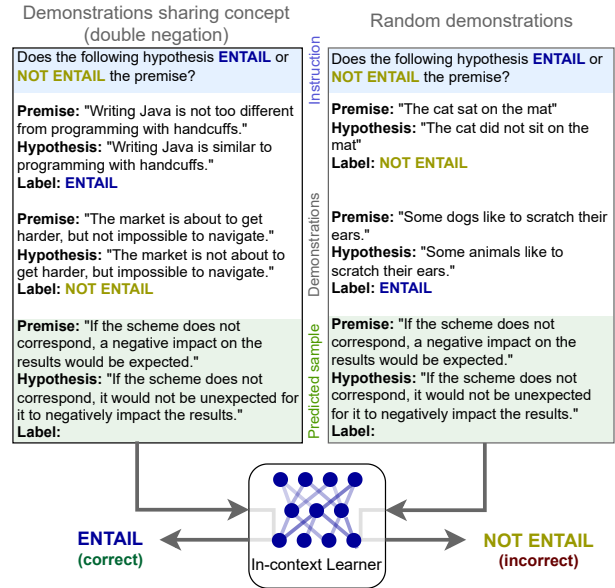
Demonstrations sharing concept (double negation)

Does the following hypothesis ENTAIL or NOT ENTAIL the premise?

Premise: "Writing Java is not too different from programming with handcuffs."
Hypothesis: "Writing Java is similar to programming with handcuffs."
Label: ENTAIL

Premise: "The market is about to get harder, but not impossible to navigate."
Hypothesis: "The market is not about to get harder, but impossible to navigate."
Label: NOT ENTAIL

Premise: "If the scheme does not correspond, a negative impact on the results would be expected."
Hypothesis: "If the scheme does not correspond, it would not be unexpected for it to negatively impact the results."
Label:

Instruction

Demonstrations

Predicted sample

Random demonstrations

Does the following hypothesis ENTAIL or NOT ENTAIL the premise?

Premise: "The cat sat on the mat"
Hypothesis: "The cat did not sit on the mat"
Label: NOT ENTAIL

Premise: "Some dogs like to scratch their ears."
Hypothesis: "Some animals like to scratch their ears."
Label: ENTAIL

Premise: "If the scheme does not correspond, a negative impact on the results would be expected."
Hypothesis: "If the scheme does not correspond, it would not be unexpected for it to negatively impact the results."
Label:

ENTAIL
(correct)

In-context Learner

NOT ENTAIL
(incorrect)